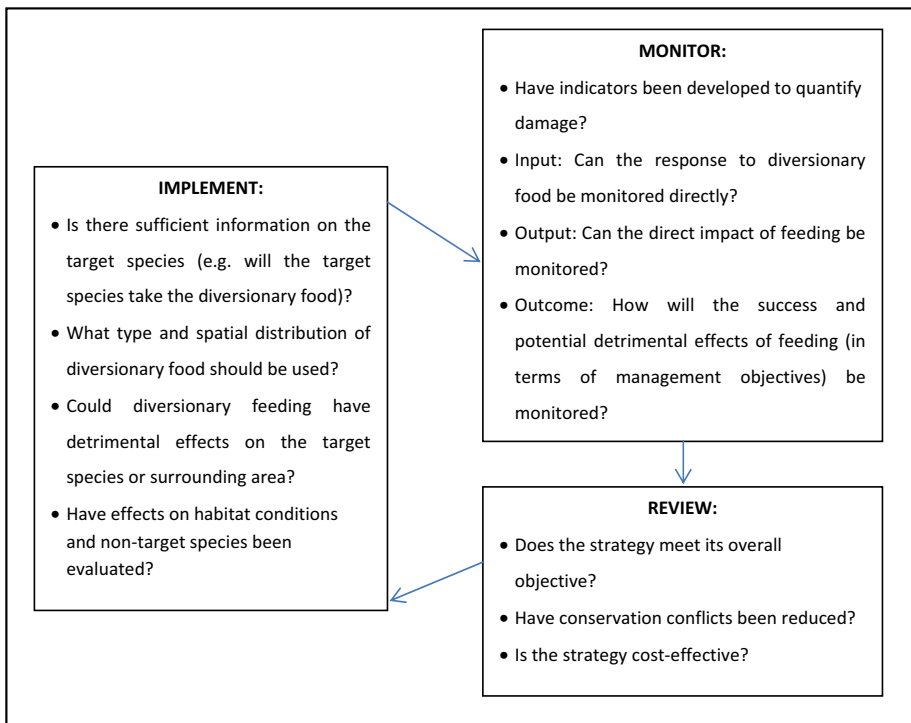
IMPLEMENT:

- Is there sufficient information on the target species (e.g. will the target species take the diversionary food)?
- What type and spatial distribution of diversionary food should be used?
- Could diversionary feeding have detrimental effects on the target species or surrounding area?
- Have effects on habitat conditions and non-target species been evaluated?

MONITOR:

- Have indicators been developed to quantify damage?
- Input: Can the response to diversionary food be monitored directly?
- Output: Can the direct impact of feeding be monitored?
- Outcome: How will the success and potential detrimental effects of feeding (in terms of management objectives) be monitored?

REVIEW:

- Does the strategy meet its overall objective?
- Have conservation conflicts been reduced?
- Is the strategy cost-effective?